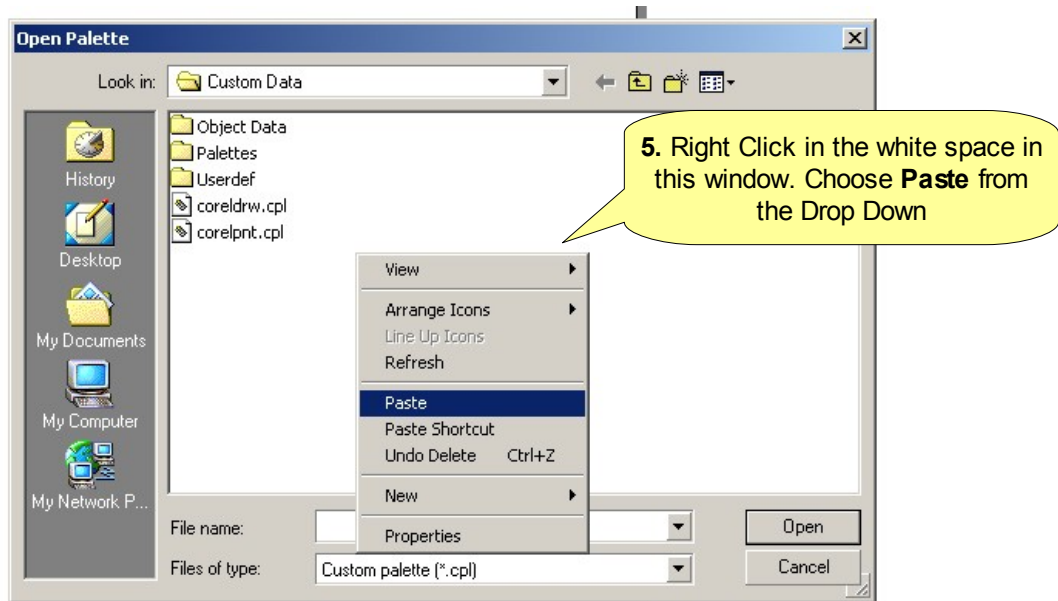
Open Palette

Look in: Custom Data

History

Desktop

My Documents

My Computer

My Network P...

Object Data
Palettes
Userdef
coreldrw.cpl
corelpnt.cpl

**5.** Right Click in the white space in this window. Choose **Paste** from the Drop Down

View
Arrange Icons
Line Up Icons
Refresh
Paste
Paste Shortcut
Undo Delete Ctrl+Z
New
Properties

File name:

Files of type: Custom palette (*.cpl)

Open

Cancel